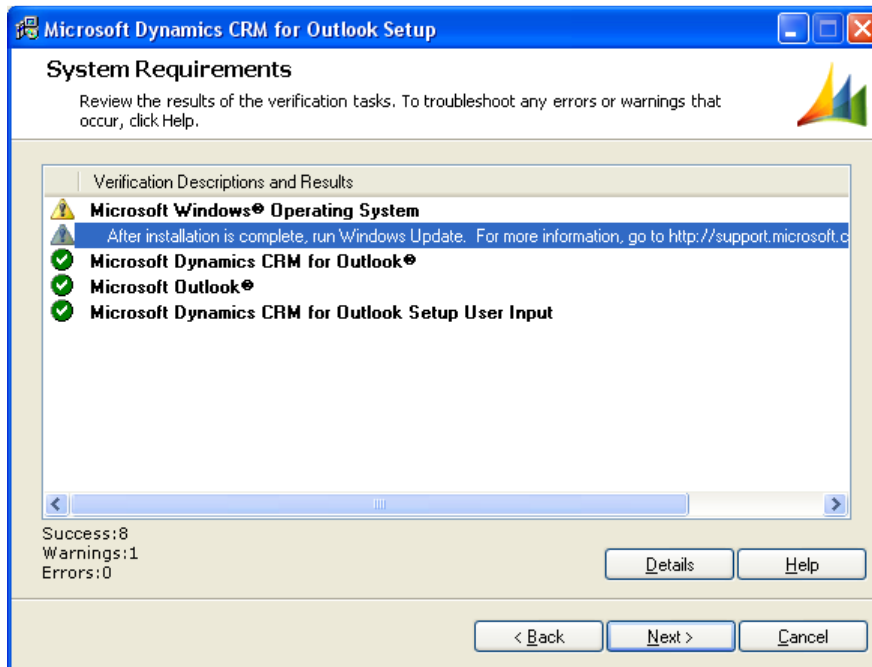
Microsoft Dynamics CRM for Outlook Setup

System Requirements

Review the results of the verification tasks. To troubleshoot any errors or warnings that occur, click Help.

Verification Descriptions and Results

Microsoft Windows® Operating System

After installation is complete, run Windows Update. For more information, go to http://support.microsoft.c

Microsoft Dynamics CRM for Outlook®

Microsoft Outlook®

Microsoft Dynamics CRM for Outlook Setup User Input

Success:8
Warnings:1
Errors:0

Details

Help

< Back

Next >

Cancel